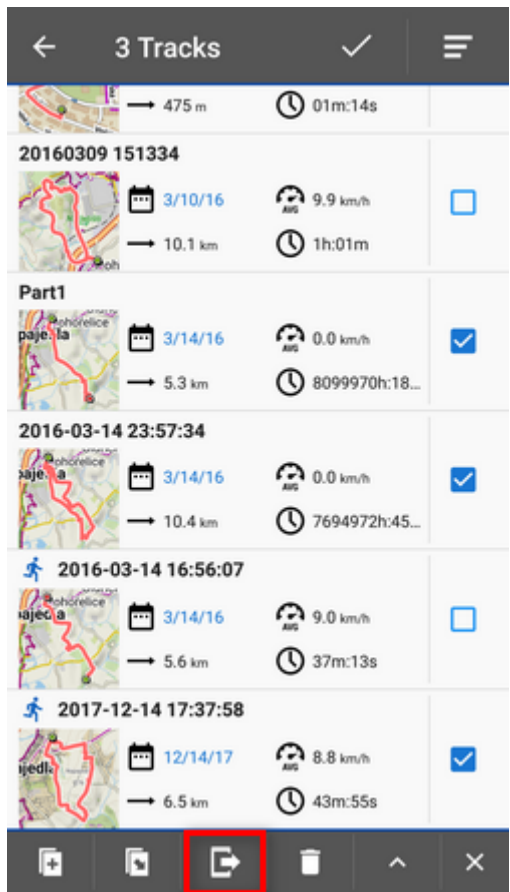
3 Tracks

475 m
01m:14s

20160309 151334
3/10/16
9.9 km/h
AVG
10.1 km
1h:01m

Part1
3/14/16
0.0 km/h
AVG
5.3 km
8099970h:18...

2016-03-14 23:57:34
3/14/16
0.0 km/h
AVG
10.4 km
7694972h:45...

2016-03-14 16:56:07
3/14/16
9.0 km/h
AVG
5.6 km
37m:13s

2017-12-14 17:37:58
12/14/17
8.8 km/h
AVG
6.5 km
43m:55s